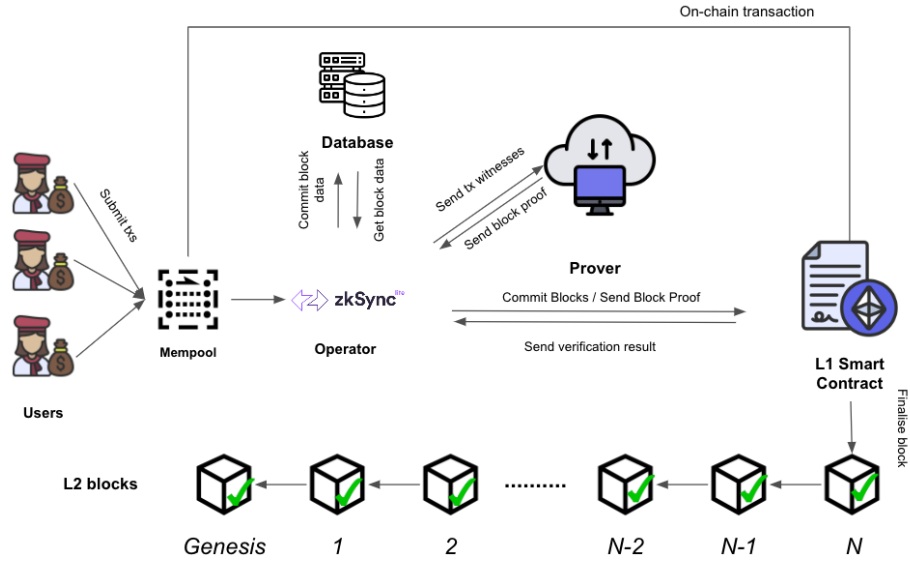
On-chain transaction

Database

Commit block data

Get block data

Send tx witnesses

Send block proof

Prover

Submit txs

Mempool

zkSync Era

Operator

Commit Blocks / Send Block Proof

Send verification result

L1 Smart Contract

Finalise block

Users

L2 blocks

Genesis

1

2

..........

N-2

N-1

N